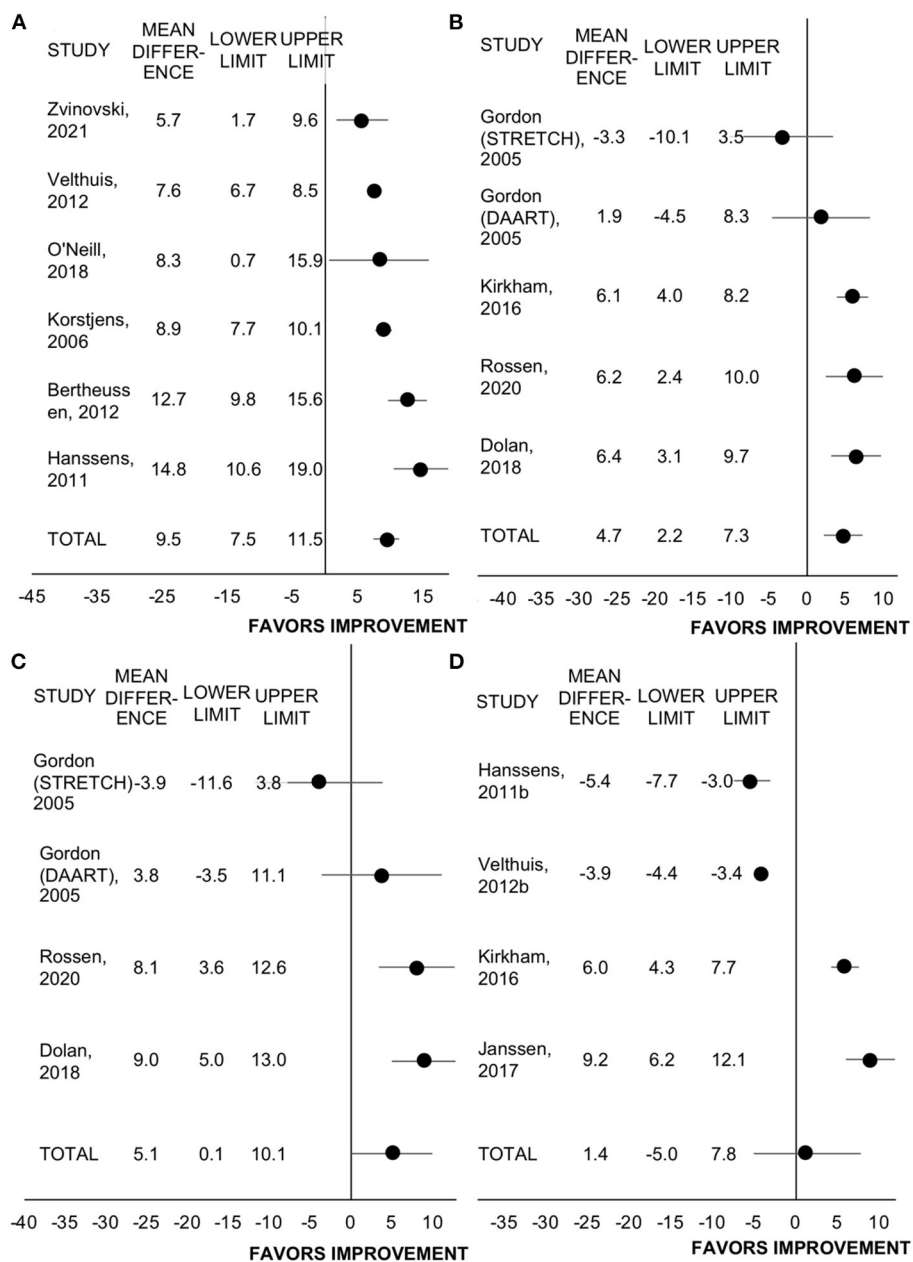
A

| STUDY | MEAN DIFFERENCE | LOWER LIMIT | UPPER LIMIT |
|---|---|---|---|
| Zvinovski, 2021 | 5.7 | 1.7 | 9.6 |
| Velthuis, 2012 | 7.6 | 6.7 | 8.5 |
| O'Neill, 2018 | 8.3 | 0.7 | 15.9 |
| Korstjens, 2006 | 8.9 | 7.7 | 10.1 |
| Bertheussen, 2012 | 12.7 | 9.8 | 15.6 |
| Hanssens, 2011 | 14.8 | 10.6 | 19.0 |
| TOTAL | 9.5 | 7.5 | 11.5 |

-45 -35 -25 -15 -5 5 15

FAVORS IMPROVEMENT

B

| STUDY | MEAN DIFFERENCE | LOWER LIMIT | UPPER LIMIT |
|---|---|---|---|
| Gordon (STRETCH), 2005 | -3.3 | -10.1 | 3.5 |
| Gordon (DAART), 2005 | 1.9 | -4.5 | 8.3 |
| Kirkham, 2016 | 6.1 | 4.0 | 8.2 |
| Rossen, 2020 | 6.2 | 2.4 | 10.0 |
| Dolan, 2018 | 6.4 | 3.1 | 9.7 |
| TOTAL | 4.7 | 2.2 | 7.3 |

-40 -35 -30 -25 -20 -15 -10 -5 0 5 10

FAVORS IMPROVEMENT

C

| STUDY | MEAN DIFFERENCE | LOWER LIMIT | UPPER LIMIT |
|---|---|---|---|
| Gordon (STRETCH) 2005 | -3.9 | -11.6 | 3.8 |
| Gordon (DAART), 2005 | 3.8 | -3.5 | 11.1 |
| Rossen, 2020 | 8.1 | 3.6 | 12.6 |
| Dolan, 2018 | 9.0 | 5.0 | 13.0 |
| TOTAL | 5.1 | 0.1 | 10.1 |

-40 -35 -30 -25 -20 -15 -10 -5 0 5 10

FAVORS IMPROVEMENT

D

| STUDY | MEAN DIFFERENCE | LOWER LIMIT | UPPER LIMIT |
|---|---|---|---|
| Hanssens, 2011b | -5.4 | -7.7 | -3.0 |
| Velthuis, 2012b | -3.9 | -4.4 | -3.4 |
| Kirkham, 2016 | 6.0 | 4.3 | 7.7 |
| Janssen, 2017 | 9.2 | 6.2 | 12.1 |
| TOTAL | 1.4 | -5.0 | 7.8 |

-35 -30 -25 -20 -15 -10 -5 0 5 10

FAVORS IMPROVEMENT